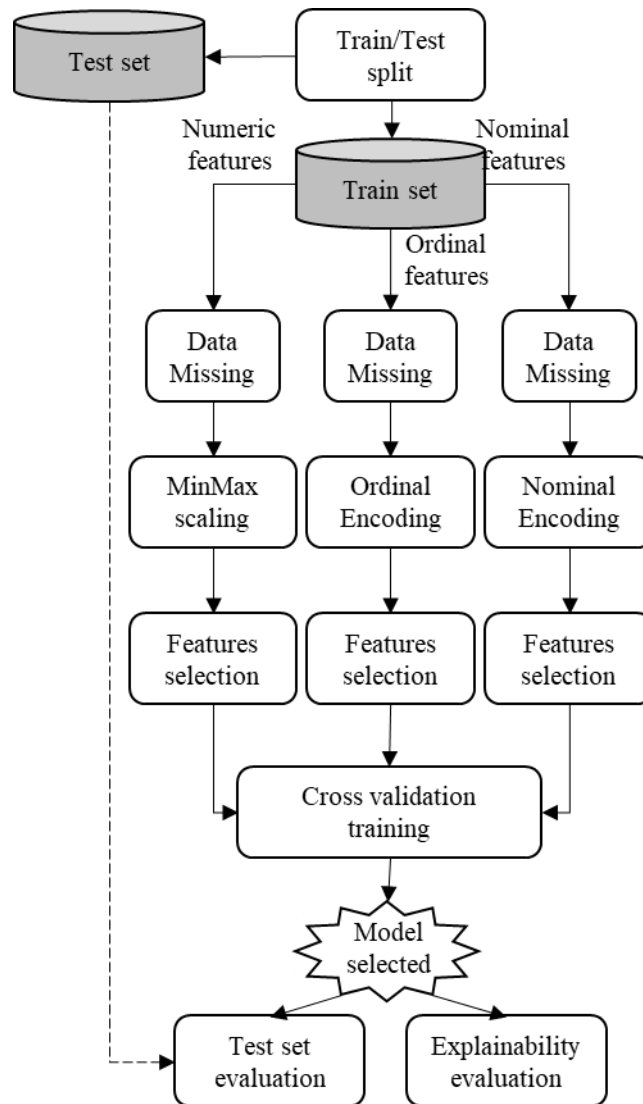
Test set

Train/Test split

Numeric features

Nominal features

Train set

Ordinal features

Data Missing

Data Missing

Data Missing

MinMax scaling

Ordinal Encoding

Nominal Encoding

Features selection

Features selection

Features selection

Cross validation training

Model selected

Test set evaluation

Explainability evaluation